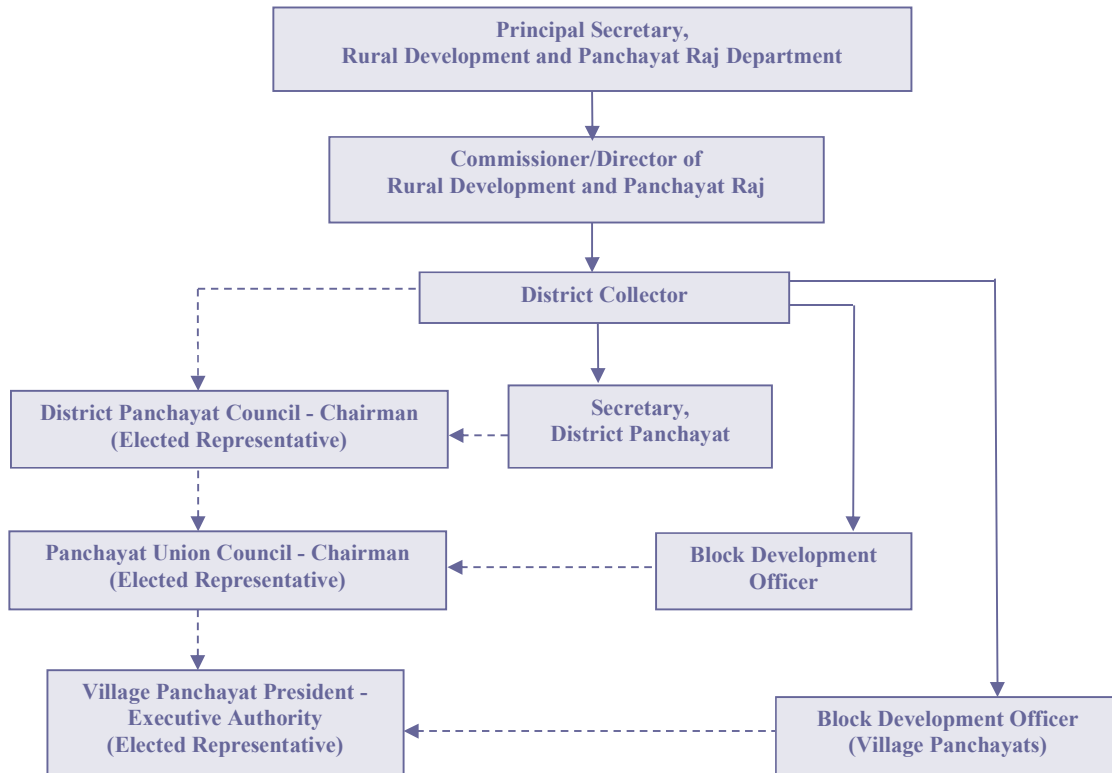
Principal Secretary,
Rural Development and Panchayat Raj Department

Commissioner/Director of
Rural Development and Panchayat Raj

District Collector

District Panchayat Council - Chairman
(Elected Representative)

Secretary,
District Panchayat

Panchayat Union Council - Chairman
(Elected Representative)

Block Development
Officer

Village Panchayat President -
Executive Authority
(Elected Representative)

Block Development Officer
(Village Panchayats)